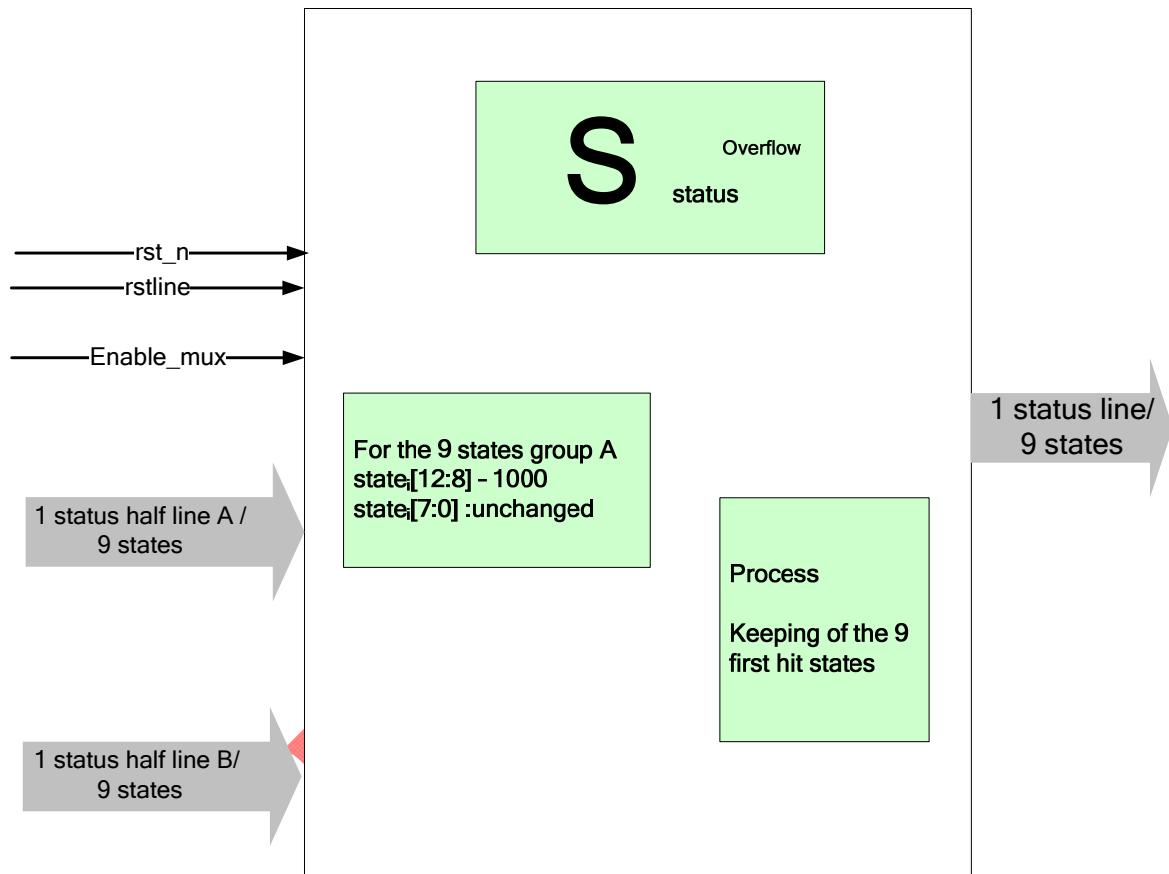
S
Overflow
status

rst_n
rstline
Enable_mux

For the 9 states group A
$state_i[12:8]$ – 1000
$state_i[7:0]$ :unchanged

1 status half line A / 9 states

1 status half line B/ 9 states

Process

Keeping of the 9 first hit states

1 status line/ 9 states